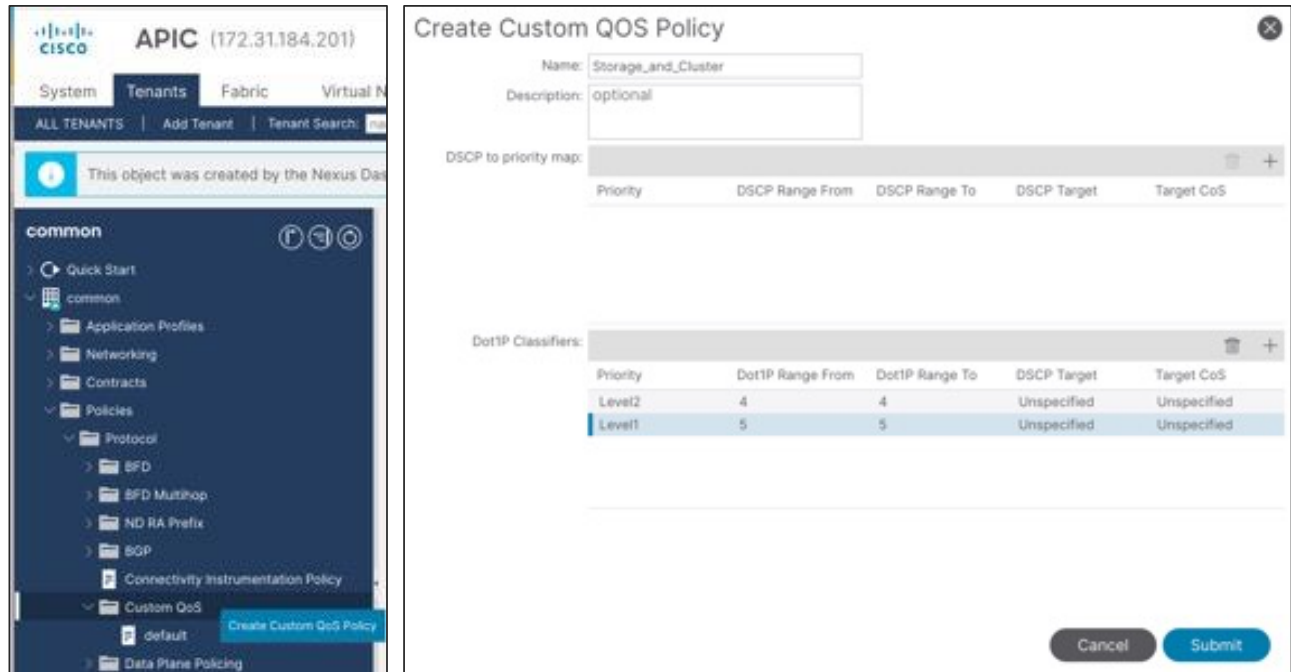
cisco APIC (172.31.184.201)

System Tenants Fabric Virtual N

ALL TENANTS | Add Tenant | Tenant Search: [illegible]

This object was created by the Nexus Das

common

Quick Start
common
Application Profiles
Networking
Contracts
Policies
Protocol
BFD
BFD Multihop
ND RA Prefix
BGP
Connectivity Instrumentation Policy
Custom QoS
default
Create Custom QoS Policy
Data Plane Policing

Create Custom QOS Policy

Name: Storage_and_Cluster
Description: optional

DSCP to priority map:

| Priority | DSCP Range From | DSCP Range To | DSCP Target | Target CoS |
|---|---|---|---|---|

Dot1P Classifiers:

| Priority | Dot1P Range From | Dot1P Range To | DSCP Target | Target CoS |
|---|---|---|---|---|
| Level2 | 4 | 4 | Unspecified | Unspecified |
| Level1 | 5 | 5 | Unspecified | Unspecified |

Cancel Submit